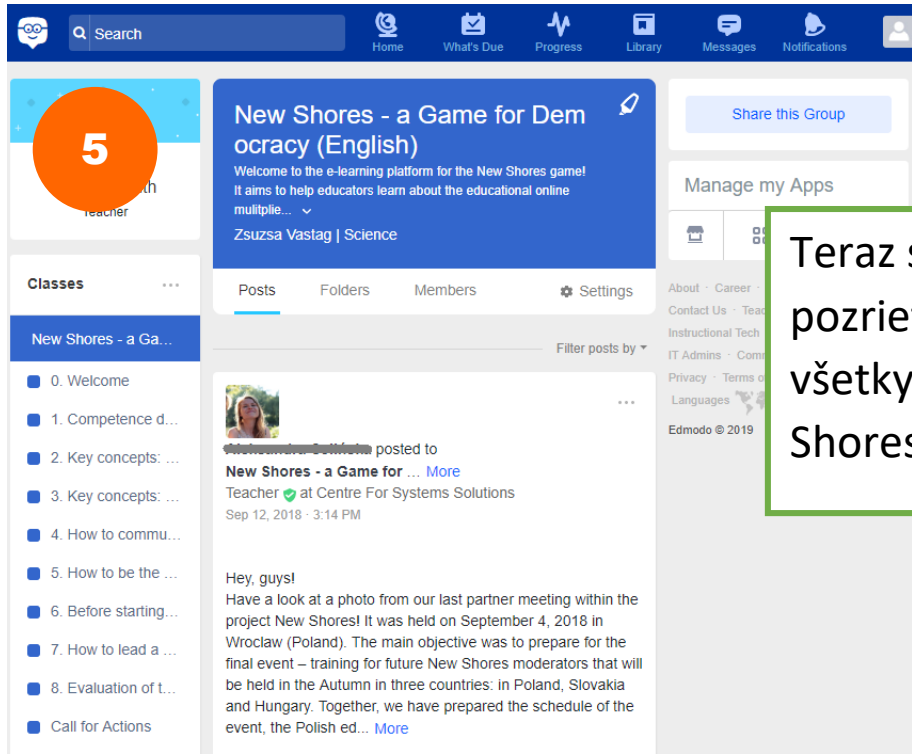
Search

Home What's Due Progress Library Messages Notifications

5

th
Teacher

Classes ...

New Shores - a Ga...

0. Welcome

1. Competence d...

2. Key concepts: ...

3. Key concepts: ...

4. How to commu...

5. How to be the ...

6. Before starting...

7. How to lead a ...

8. Evaluation of t...

Call for Actions

New Shores - a Game for Democracy (English)

Welcome to the e-learning platform for the New Shores game! It aims to help educators learn about the educational online mulitplie... 

Zsuzsa Vastag | Science

Posts Folders Members Settings

Filter posts by

...

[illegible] posted to

New Shores - a Game for ... More

Teacher at Centre For Systems Solutions

Sep 12, 2018 · 3:14 PM

Hey, guys!
Have a look at a photo from our last partner meeting within the project New Shores! It was held on September 4, 2018 in Wroclaw (Poland). The main objective was to prepare for the final event – training for future New Shores moderators that will be held in the Autumn in three countries: in Poland, Slovakia and Hungary. Together, we have prepared the schedule of the event, the Polish ed... More

Share this Group

Manage my Apps

About · Career · 
Contact Us · Teac
Instructional Tech
IT Admins · Comm
Privacy · Terms o
Languages

Edmodo © 2019

Teraz s
pozriet
všetky
Shores